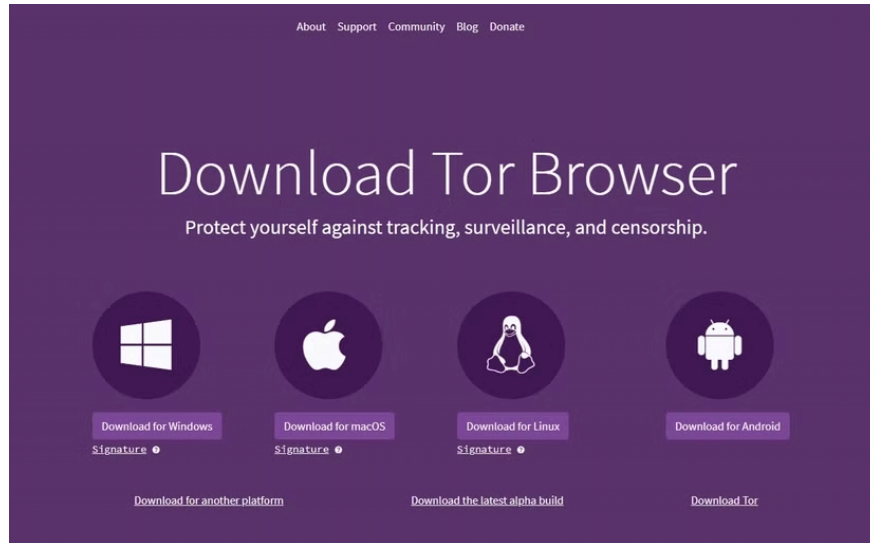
About Support Community Blog Donate

Download Tor Browser

Protect yourself against tracking, surveillance, and censorship.

Download for Windows
Signature ?

Download for macOS
Signature ?

Download for Linux
Signature ?

Download for Android

Download for another platform

Download the latest alpha build

Download Tor